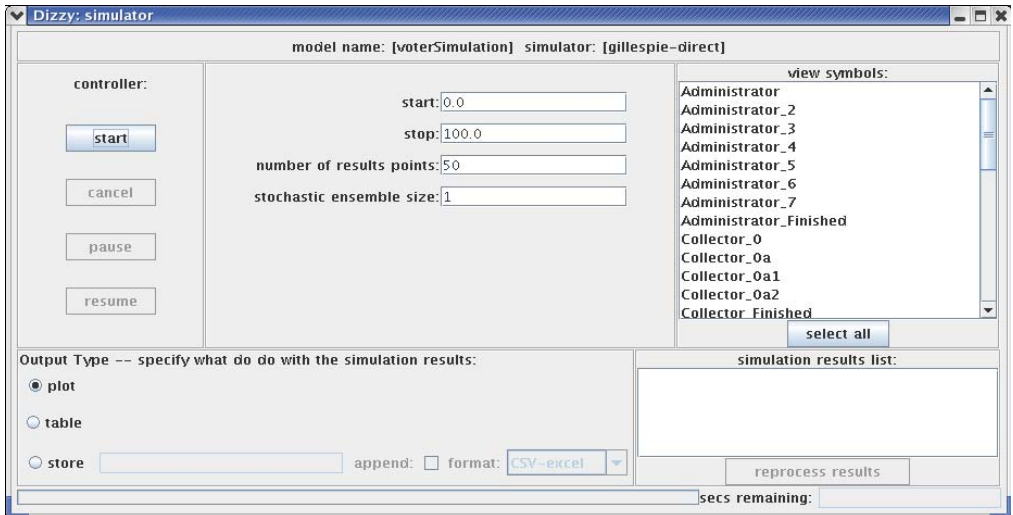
Dizzy: simulator

model name: [voterSimulation] simulator: [gillespie-direct]

controller:

start

cancel

pause

resume

start: 0.0

stop: 100.0

number of results points: 50

stochastic ensemble size: 1

view symbols:

Administrator
Administrator_2
Administrator_3
Administrator_4
Administrator_5
Administrator_6
Administrator_7
Administrator_Finished
Collector_0
Collector_0a
Collector_0a1
Collector_0a2
Collector_Finished

select all

Output Type -- specify what do do with the simulation results:

plot

table

store

append: format: CSV-excel

simulation results list:

reprocess results

secs remaining: